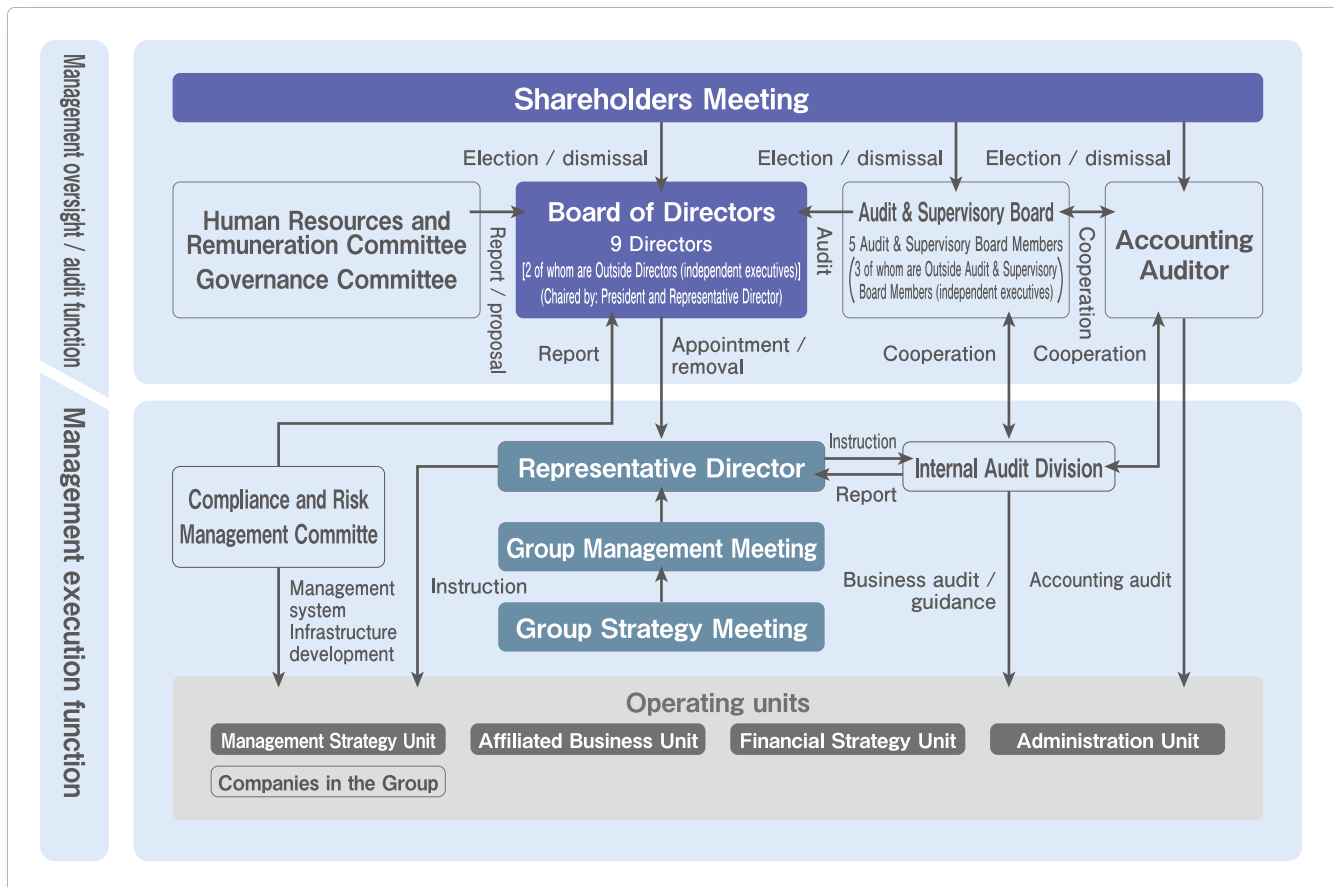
Management oversight / audit function

Shareholders Meeting

Election / dismissal

Election / dismissal

Election / dismissal

Human Resources and Remuneration Committee
Governance Committee

Report / proposal

Board of Directors
9 Directors
[2 of whom are Outside Directors (independent executives)]
(Chaired by: President and Representative Director)

Audit

Audit & Supervisory Board
5 Audit & Supervisory Board Members
(3 of whom are Outside Audit & Supervisory Board Members (independent executives))

Cooperation

Accounting Auditor

Report

Appointment / removal

Cooperation

Cooperation

Management execution function

Compliance and Risk Management Committe

Representative Director

Instruction

Report

Internal Audit Division

Group Management Meeting

Group Strategy Meeting

Management system Infrastructure development

Instruction

Business audit / guidance

Accounting audit

Operating units

Management Strategy Unit

Affiliated Business Unit

Financial Strategy Unit

Administration Unit

Companies in the Group